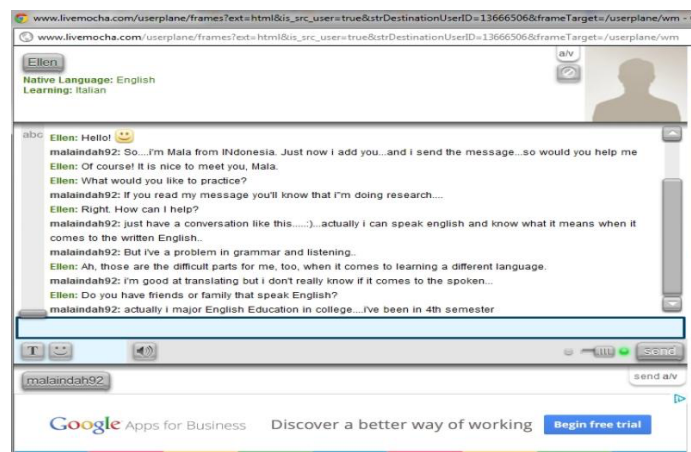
www.livemocha.com/userplane/frames?ext=html&is_src_user=true&strDestinationUserID=13666506&frameTarget=/userplane/wm -

www.livemocha.com/userplane/frames?ext=html&is_src_user=true&strDestinationUserID=13666506&frameTarget=/userplane/wm

Ellen
Native Language: English
Learning: Italian

a/v

abc

Ellen: Hello!
malaindah92: So....i'm Mala from INdonesia. Just now i add you...and i send the message...so would you help me
Ellen: Of course! It is nice to meet you, Mala.
Ellen: What would you like to practice?
malaindah92: If you read my message you'll know that I"m doing research....
Ellen: Right. How can I help?
malaindah92: just have a conversation like this.....:)...actually i can speak english and know what it means when it comes to the written English..
malaindah92: But i've a problem in grammar and listening..
Ellen: Ah, those are the difficult parts for me, too, when it comes to learning a different language.
malaindah92: i'm good at translating but i don't really know if it comes to the spoken...
Ellen: Do you have friends or family that speak English?
malaindah92: actually i major English Education in college....i've been in 4th semester

T

send

malaindah92

send a/v

Google Apps for Business Discover a better way of working Begin free trial